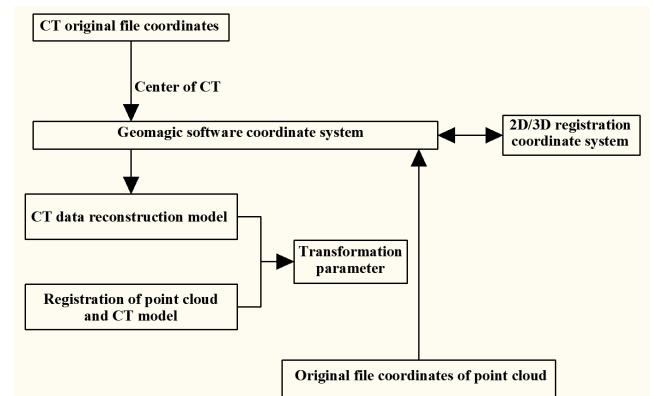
CT original file coordinates

Center of CT

Geomagic software coordinate system

2D/3D registration coordinate system

CT data reconstruction model

Transformation parameter

Registration of point cloud and CT model

Original file coordinates of point cloud